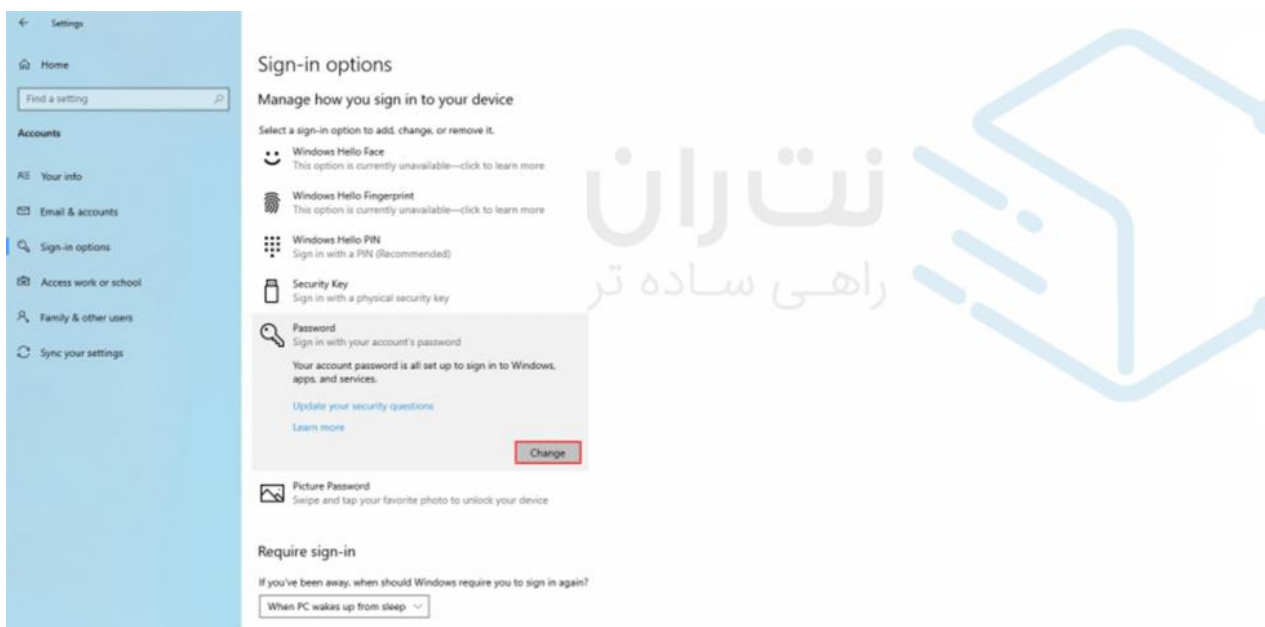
← Settings

Home

Find a setting

Accounts

Your info

Email & accounts

Sign-in options

Access work or school

Family & other users

Sync your settings

Sign-in options

Manage how you sign in to your device

Select a sign-in option to add, change, or remove it.

Windows Hello Face
This option is currently unavailable—click to learn more

Windows Hello Fingerprint
This option is currently unavailable—click to learn more

Windows Hello PIN
Sign in with a PIN (Recommended)

Security Key
Sign in with a physical security key

Password
Sign in with your account's password

Your account password is all set up to sign in to Windows, apps, and services.

Update your security questions

Learn more

Change

Picture Password
Swipe and tap your favorite photo to unlock your device

Require sign-in

If you've been away, when should Windows require you to sign in again?

When PC wakes up from sleep

نت ران
راهی ساده تر